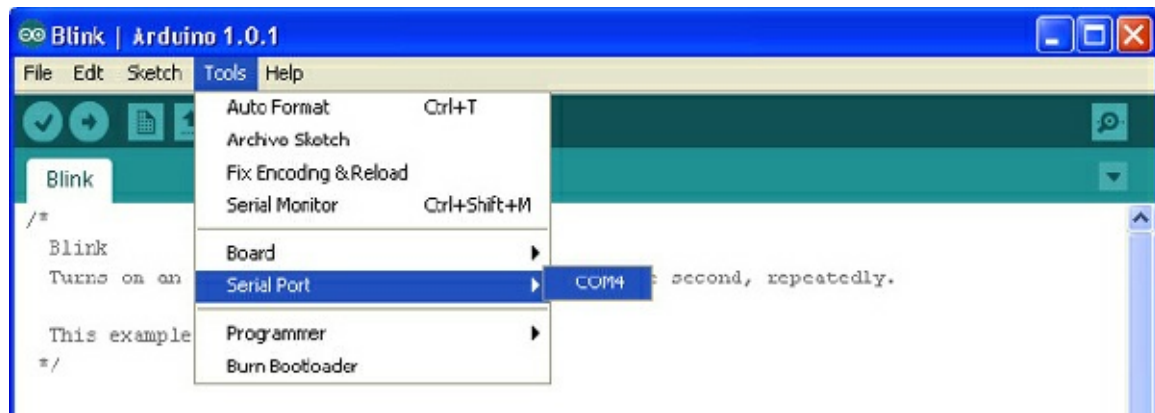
Blink | Arduino 1.0.1

File Edit Sketch Tools Help

Auto Format Ctrl+T
Archive Sketch
Fix Encoding & Reload
Serial Monitor Ctrl+Shift+M
Board
Serial Port
Programmer
Burn Bootloader

COM4

Blink

/*
Blink
Turns on an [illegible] second, repeatedly.

This example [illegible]
*/